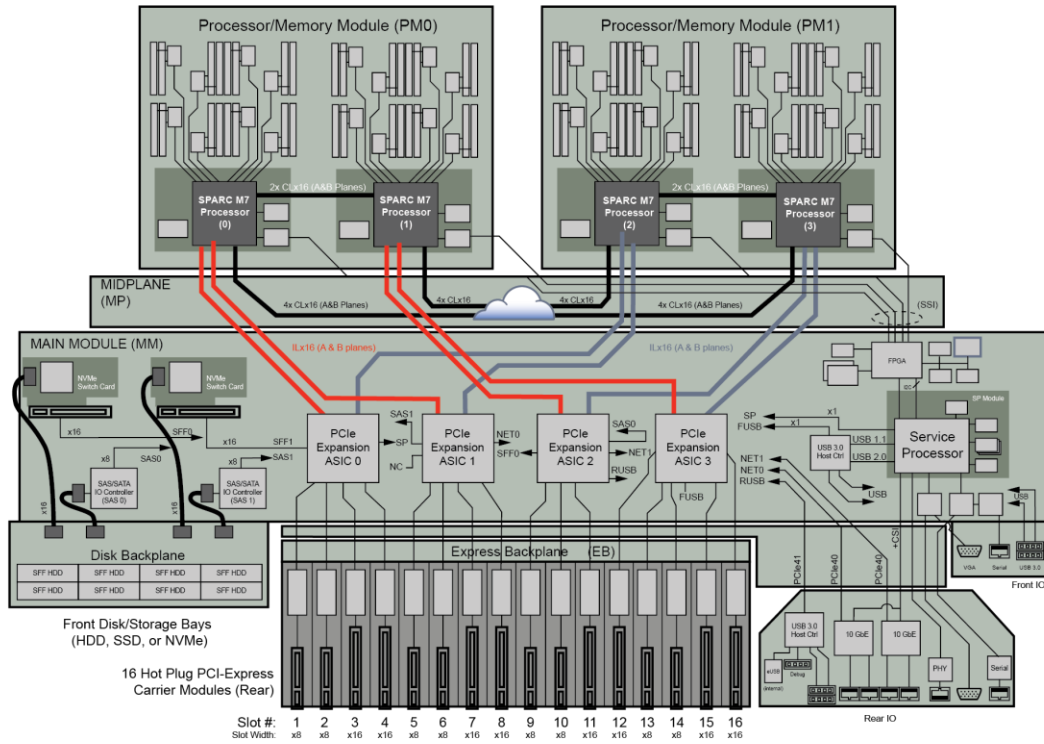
Processor/Memory Module (PM0)

Processor/Memory Module (PM1)

2x CLx16 (A&B Planes)

SPARC M7 Processor (0)

SPARC M7 Processor (1)

2x CLx16 (A&B Planes)

SPARC M7 Processor (2)

SPARC M7 Processor (3)

MIDPLANE (MP)

4x CLx16 (A&B Planes)

4x CLx16

4x CLx16

4x CLx16 (A&B Planes)

(SSI)

MAIN MODULE (MM)

ILx16 (A & B planes)

ILx16 (A & B planes)

FPGA

NVMe Switch Card

NVMe Switch Card

x16

SFF0

x16

SFF1

SAS1

SP

NC

PCIe Expansion ASIC 0

PCIe Expansion ASIC 1

NET0

SFF0

PCIe Expansion ASIC 2

SAS0

NET1

RUSB

PCIe Expansion ASIC 3

FUSB

SP

FUSB

x1

x1

USB 3.0 Host Ctrl

USB 1.1

USB 2.0

SP Module

Service Processor

NET1

NET0

RUSB

USB

USB

x8

SAS0

x8

SAS1

SAS/SATA IO Controller (SAS 0)

SAS/SATA IO Controller (SAS 1)

x16

x16

Disk Backplane

| SFF HDD | SFF HDD | SFF HDD | SFF HDD |
|---|---|---|---|
| SFF HDD | SFF HDD | SFF HDD | SFF HDD |

Express Backplane (EB)

PCIe41

PCIe40

PCIe40

+CSI

VGA

Serial

USB 3.0

Front IO

Front Disk/Storage Bays (HDD, SSD, or NVMe)

16 Hot Plug PCI-Express Carrier Modules (Rear)

USB 3.0 Host Ctrl

eUSB (internal)

Debug

10 GbE

10 GbE

PHY

Serial

Rear IO

| Slot #: | 1 | 2 | 3 | 4 | 5 | 6 | 7 | 8 | 9 | 10 | 11 | 12 | 13 | 14 | 15 | 16 |
|---|---|---|---|---|---|---|---|---|---|---|---|---|---|---|---|---|
| Slot Width: | x8 | x8 | x16 | x16 | x8 | x8 | x16 | x16 | x8 | x8 | x16 | x16 | x8 | x8 | x16 | x16 |